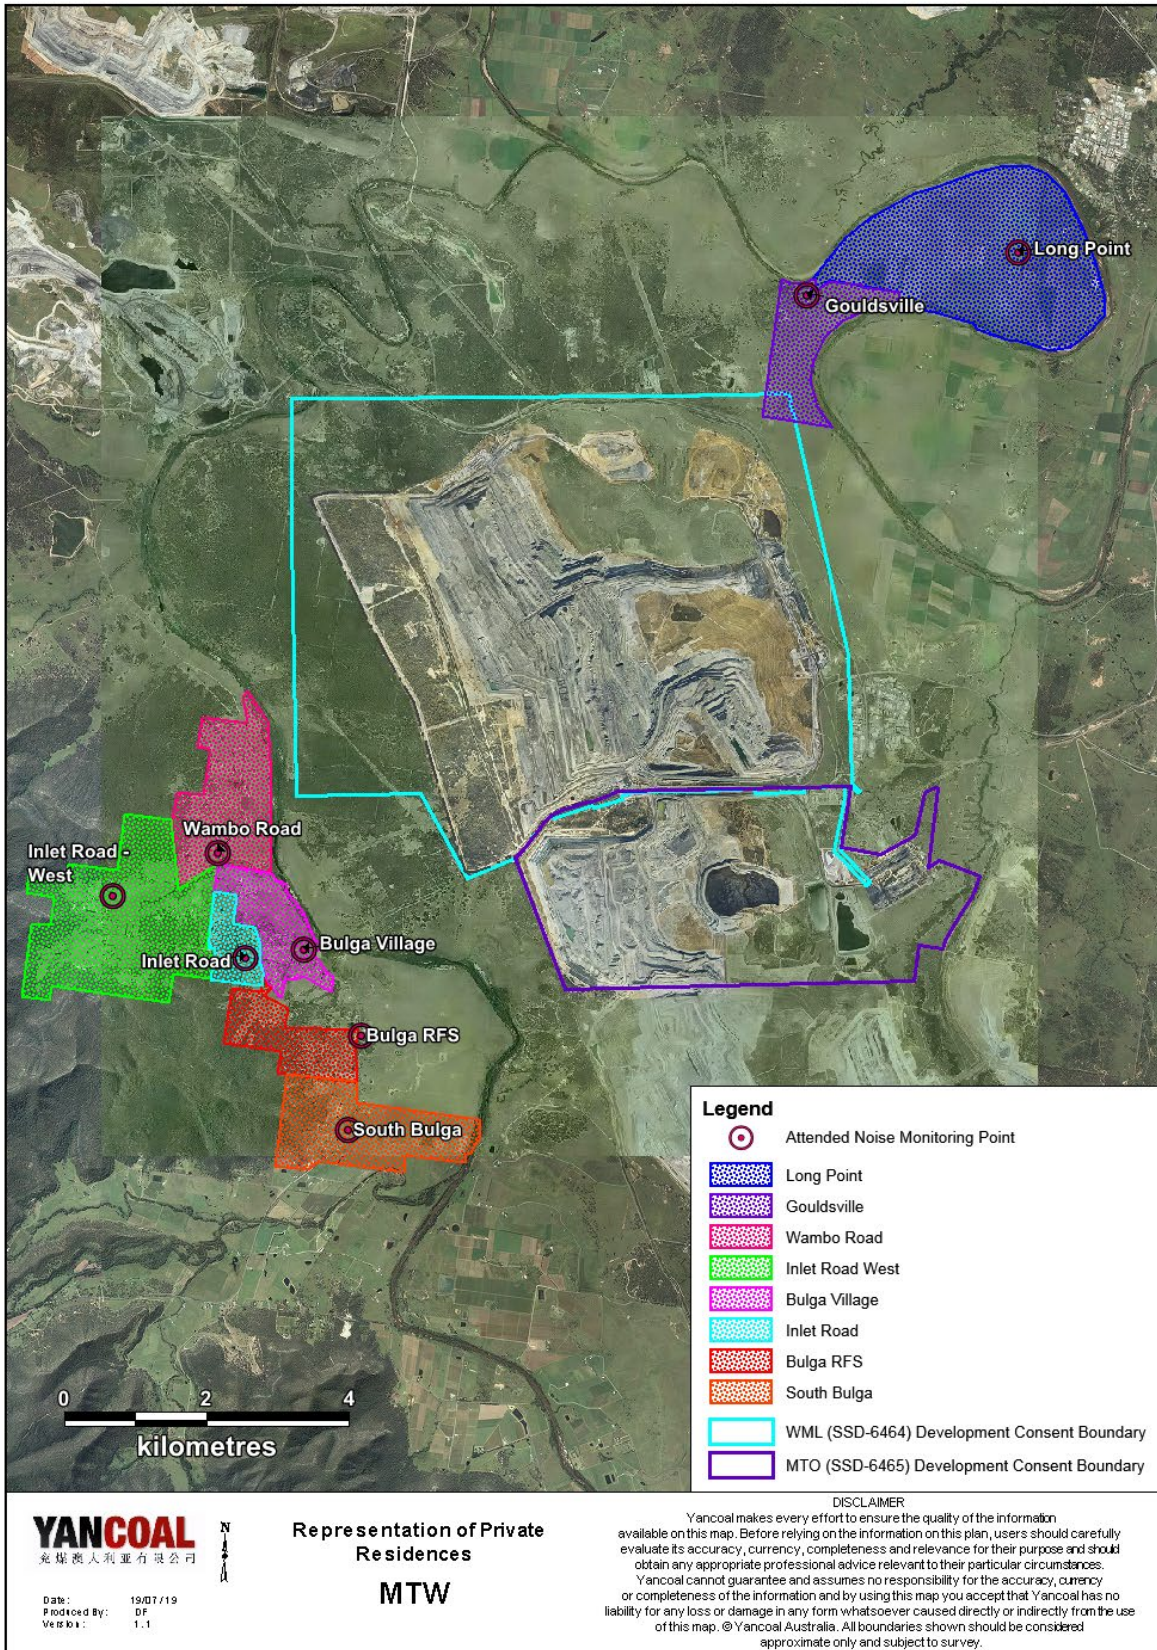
Long Point
Gouldsville
Wambo Road
Inlet Road - West
Inlet Road
Bulga Village
Bulga RFS
South Bulga

0 2 4
kilometres

Legend
Attended Noise Monitoring Point
Long Point
Gouldsville
Wambo Road
Inlet Road West
Bulga Village
Inlet Road
Bulga RFS
South Bulga
WML (SSD-6464) Development Consent Boundary
MTO (SSD-6465) Development Consent Boundary

YANCOAL
兖煤澳大利亚有限公司
N

Date: 19/07/19
Produced By: DF
Version: 1.1

Representation of Private Residences
MTW

DISCLAIMER
Yancoal makes every effort to ensure the quality of the information available on this map. Before relying on the information on this plan, users should carefully evaluate its accuracy, currency, completeness and relevance for their purpose and should obtain any appropriate professional advice relevant to their particular circumstances. Yancoal cannot guarantee and assumes no responsibility for the accuracy, currency or completeness of the information and by using this map you accept that Yancoal has no liability for any loss or damage in any form whatsoever caused directly or indirectly from the use of this map. © Yancoal Australia. All boundaries shown should be considered approximate only and subject to survey.